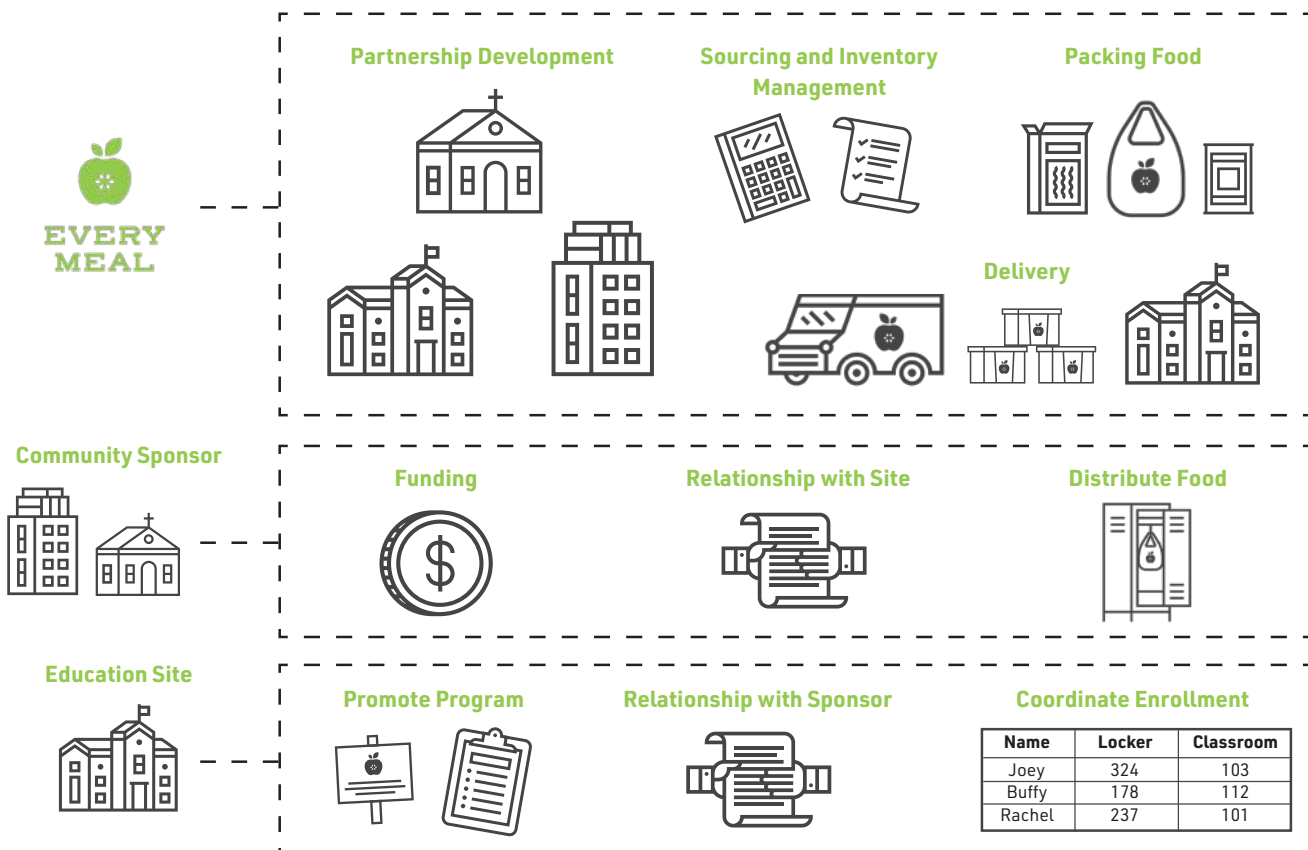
EVERY MEAL

Partnership Development

Sourcing and Inventory Management

Packing Food

Delivery

Community Sponsor

Funding

Relationship with Site

Distribute Food

Education Site

Promote Program

Relationship with Sponsor

Coordinate Enrollment

| Name | Locker | Classroom |
|---|---|---|
| Joey | 324 | 103 |
| Buffy | 178 | 112 |
| Rachel | 237 | 101 |